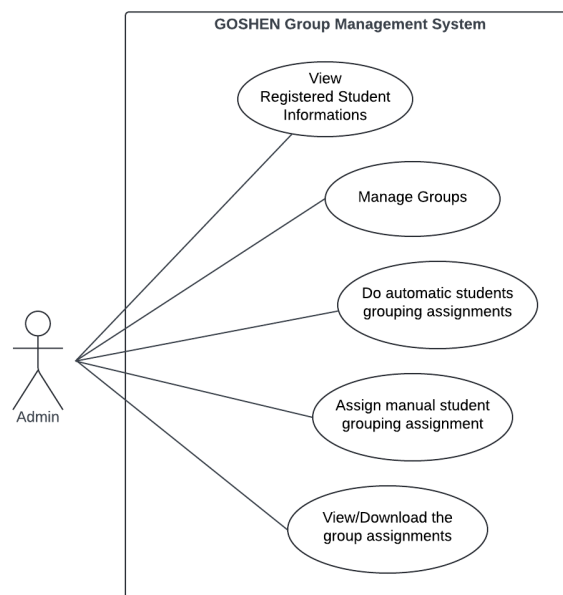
GOSHEN Group Management System

View Registered Student Informations

Manage Groups

Do automatic students grouping assignments

Assign manual student grouping assignment

View/Download the group assignments

Admin